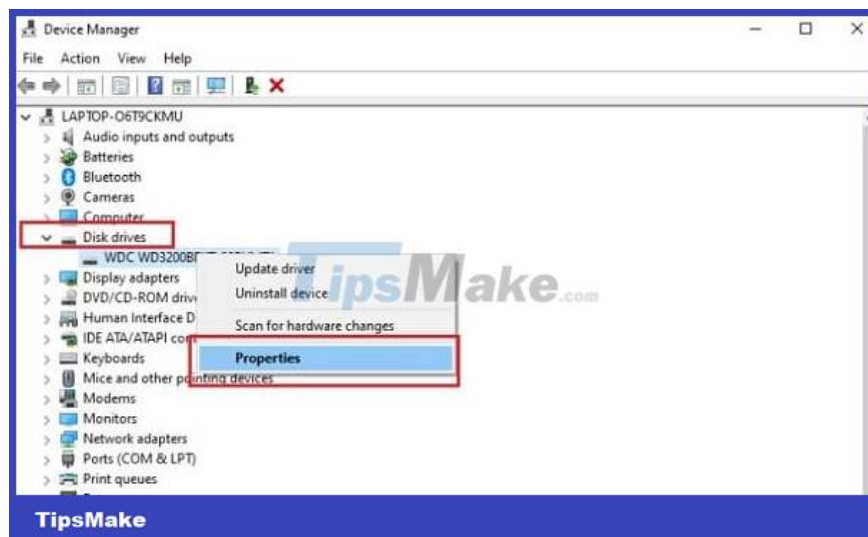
Device Manager

File Action View Help

LAPTOP-O6T9CKMU
Audio inputs and outputs
Batteries
Bluetooth
Cameras
Computer
Disk drives
WDC WD3200B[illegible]
Display adapters
DVD/CD-ROM driv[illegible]
Human Interface D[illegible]
IDE ATA/ATAPI co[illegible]
Keyboards
Mice and other pointing devices
Modems
Monitors
Network adapters
Ports (COM & LPT)
Print queues

Update driver
Uninstall device
Scan for hardware changes
Properties

TipsMake.com

TipsMake